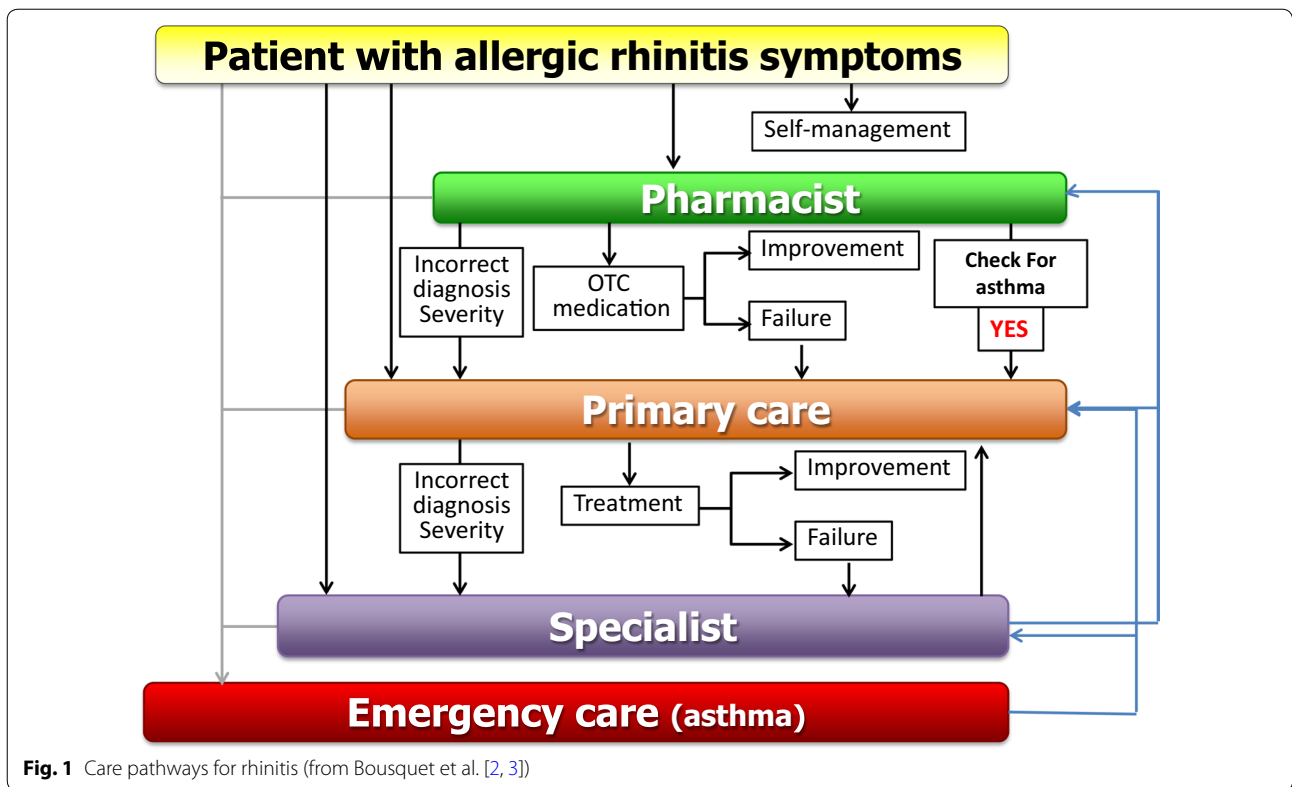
Patient with allergic rhinitis symptoms

Self-management

Pharmacist

Incorrect diagnosis Severity

OTC medication

Improvement

Failure

Check For asthma

YES

Primary care

Incorrect diagnosis Severity

Treatment

Improvement

Failure

Specialist

Emergency care (asthma)

**Fig. 1** Care pathways for rhinitis (from Bousquet et al. [2, 3])